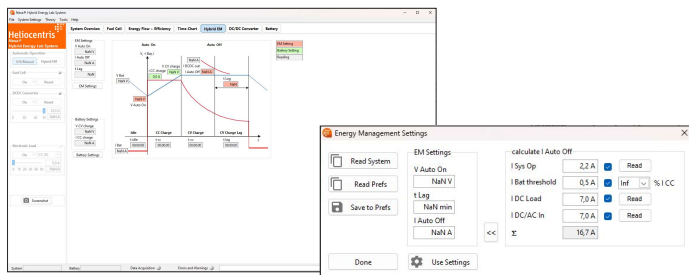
Nexa® Hybrid Energy Lab System
File System Settings Theory Tools Help

Heliocentris
Nexa®
Hybrid Energy Lab System

System Overview Fuel Cell Energy Flow + Efficiency Time Chart Hybrid EM DC/DC Converter Battery

EM Settings
V Auto On
NaN V
I Auto Off
NaN A
t Lag
NaN

EM Settings

Battery Settings
V CV charge
NaN V
I charge
NaN A

Battery Settings

Auto On
Auto Off

Idle
CC Charge
CV Charge
CV Charge Lag

EM Setting
Battery Setting
Reading

Screenshot

Energy Management Settings

Read System
Read Prefs
Save to Prefs

EM Settings
V Auto On
NaN V
t Lag
NaN min
I Auto Off
NaN A

<<

calculate I Auto Off
| | | | | |
|---|---|---|---|---|
| I Sys Op | 2,2 A | Read | | |
| I Bat threshold | 0,5 A | Inf | % I CC | |
| I DC Load | 7,0 A | Read | | |
| I DC/AC In | 7,0 A | Read | | |
| Σ | 16,7 A | | | |

Done
Use Settings